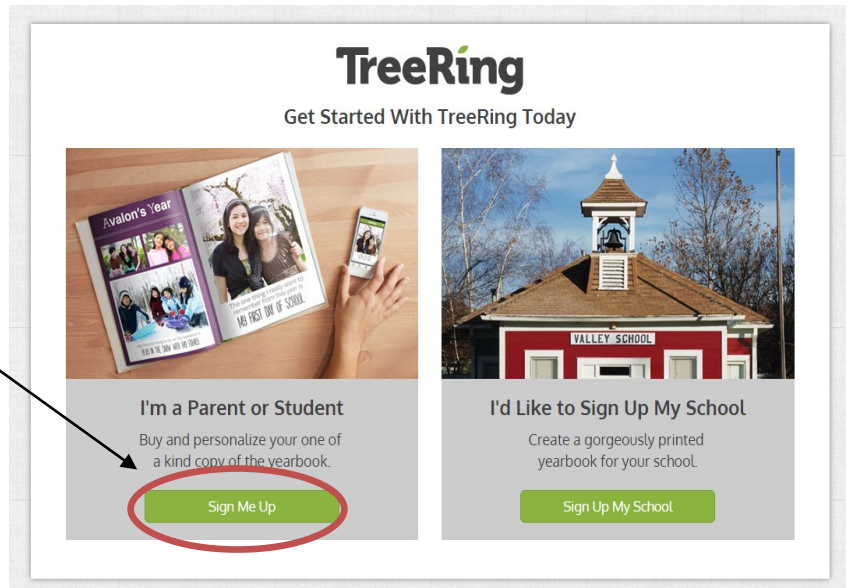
TreeRing

Get Started With TreeRing Today

Avalon's Year

The one thing I really want to remember from this year is

MY FIRST DAY OF SCHOOL

PLAY IN THE SNOW WITH MY FRIENDS

VALLEY SCHOOL

I'm a Parent or Student

Buy and personalize your one of a kind copy of the yearbook.

Sign Me Up

I'd Like to Sign Up My School

Create a gorgeously printed yearbook for your school.

Sign Up My School